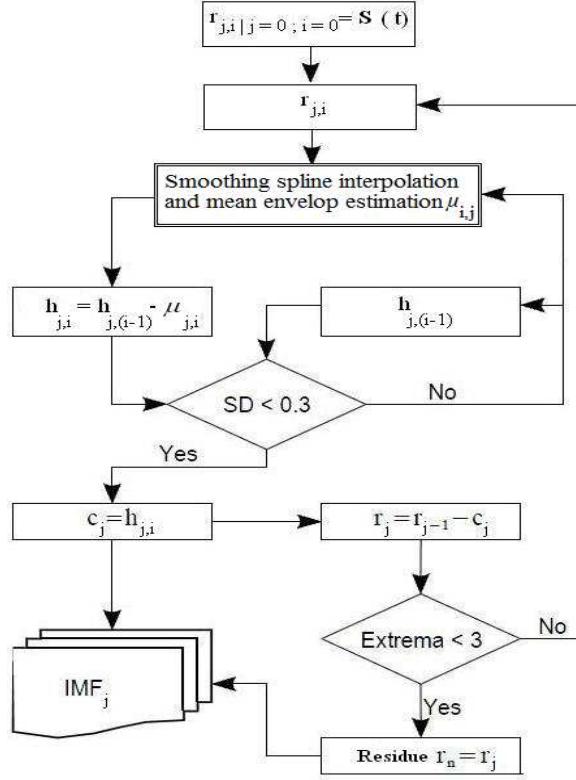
$\mathbf{r}_{j,i\,|\,j=0\,;\,i=0} = \mathbf{S}(\mathbf{t})$

$\mathbf{r}_{j,i}$

Smoothing spline interpolation and mean envelop estimation $\mu_{i,j}$

$\mathbf{h}_{j,i} = \mathbf{h}_{j,(i-1)} - \mu_{j,i}$

$\mathbf{h}_{j,(i-1)}$

SD < 0.3

No

Yes

$c_j = h_{j,i}$

$r_j = r_{j-1} - c_j$

Extrema < 3

No

IMF$_j$

Yes

Residue $r_n = r_j$